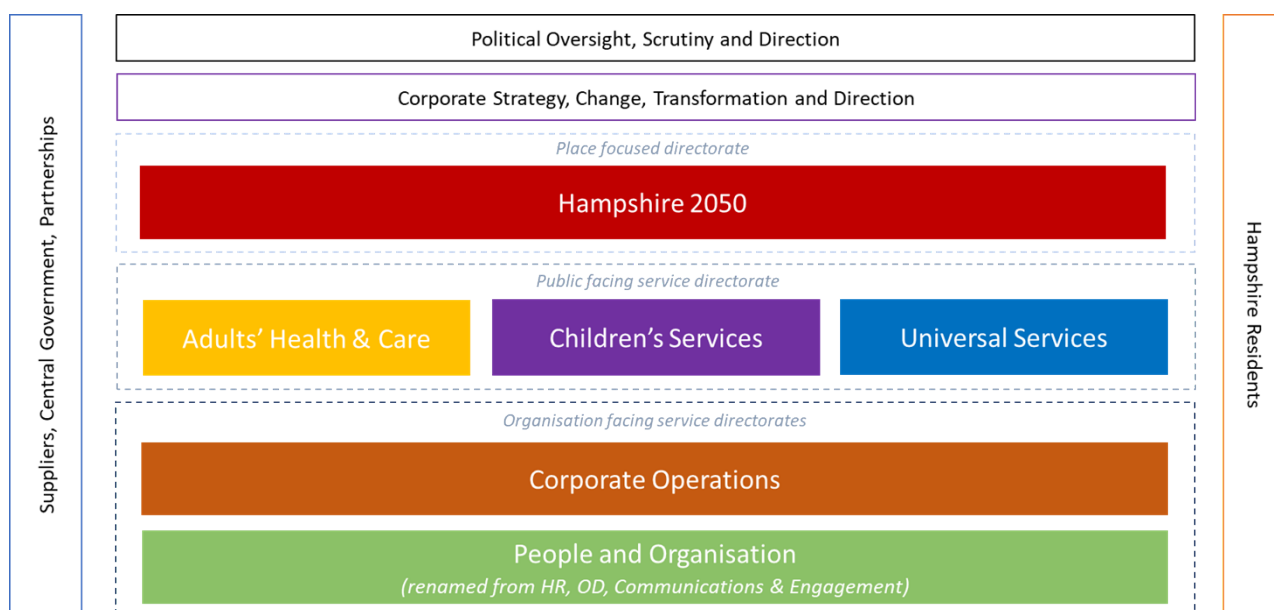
Suppliers, Central Government, Partnerships

Political Oversight, Scrutiny and Direction

Corporate Strategy, Change, Transformation and Direction

Place focused directorate

Hampshire 2050

Public facing service directorate

Adults' Health & Care

Children's Services

Universal Services

Organisation facing service directorates

Corporate Operations

People and Organisation
(renamed from HR, OD, Communications & Engagement)

Hampshire Residents